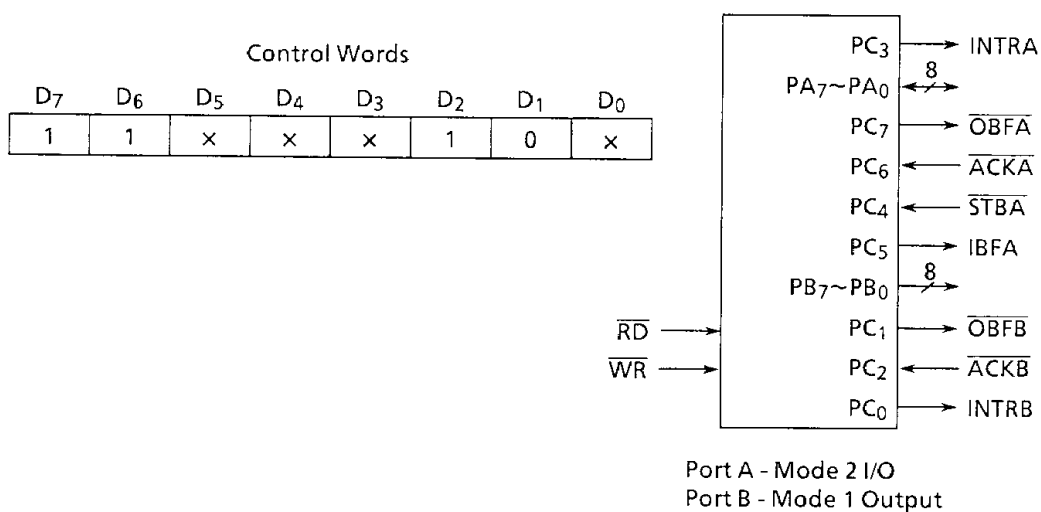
Control Words

| $D_7$ | $D_6$ | $D_5$ | $D_4$ | $D_3$ | $D_2$ | $D_1$ | $D_0$ |
|---|---|---|---|---|---|---|---|
| 1 | 1 | × | × | × | 1 | 0 | × |

$PC_3$ INTRA
$PA_7 \sim PA_0$ 8
$PC_7$ $\overline{OBFA}$
$PC_6$ $\overline{ACKA}$
$PC_4$ $\overline{STBA}$
$PC_5$ IBFA
$PB_7 \sim PB_0$ 8
$\overline{RD}$ $PC_1$ $\overline{OBFB}$
$\overline{WR}$ $PC_2$ $\overline{ACKB}$
$PC_0$ INTRB

Port A - Mode 2 I/O
Port B - Mode 1 Output